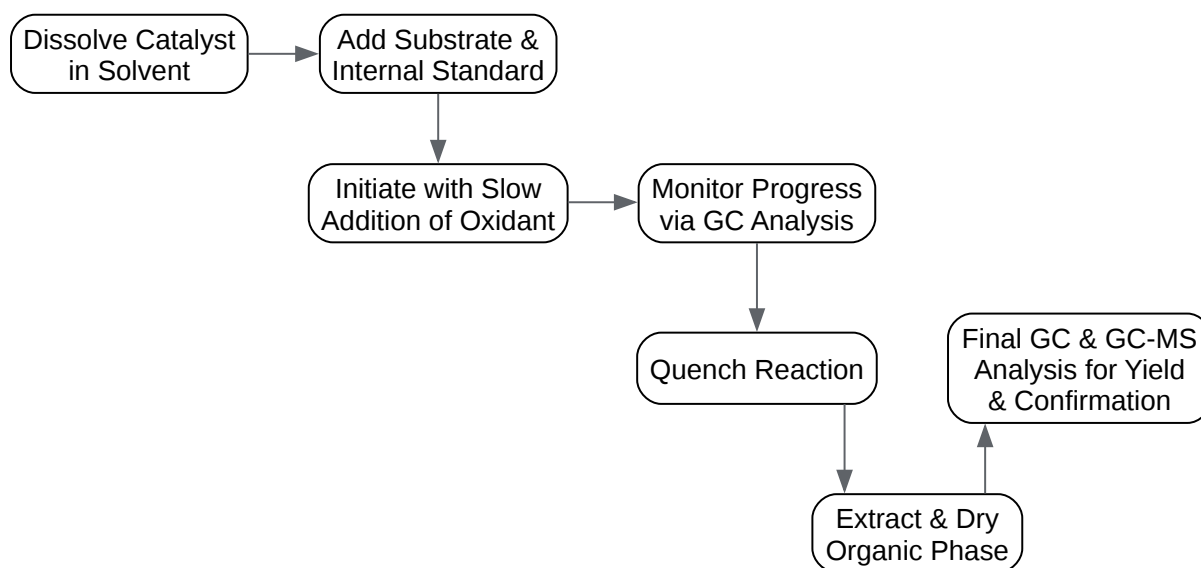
Dissolve Catalyst in Solvent

Add Substrate & Internal Standard

Initiate with Slow Addition of Oxidant

Monitor Progress via GC Analysis

Quench Reaction

Extract & Dry Organic Phase

Final GC & GC-MS Analysis for Yield & Confirmation